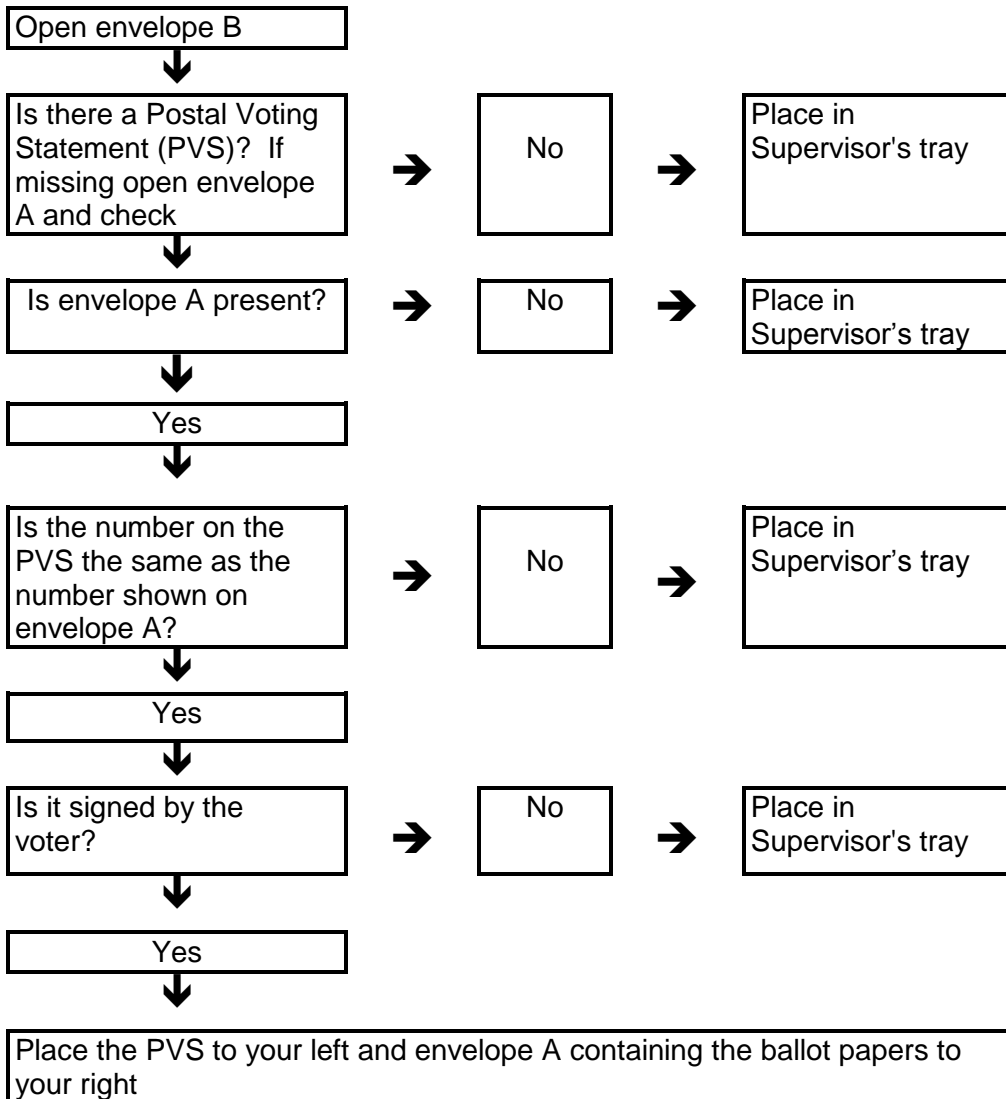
Open envelope B

Is there a Postal Voting Statement (PVS)? If missing open envelope A and check

No

Place in Supervisor's tray

Is envelope A present?

No

Place in Supervisor’s tray

Yes

Is the number on the PVS the same as the number shown on envelope A?

No

Place in Supervisor’s tray

Yes

Is it signed by the voter?

No

Place in Supervisor's tray

Yes

Place the PVS to your left and envelope A containing the ballot papers to your right